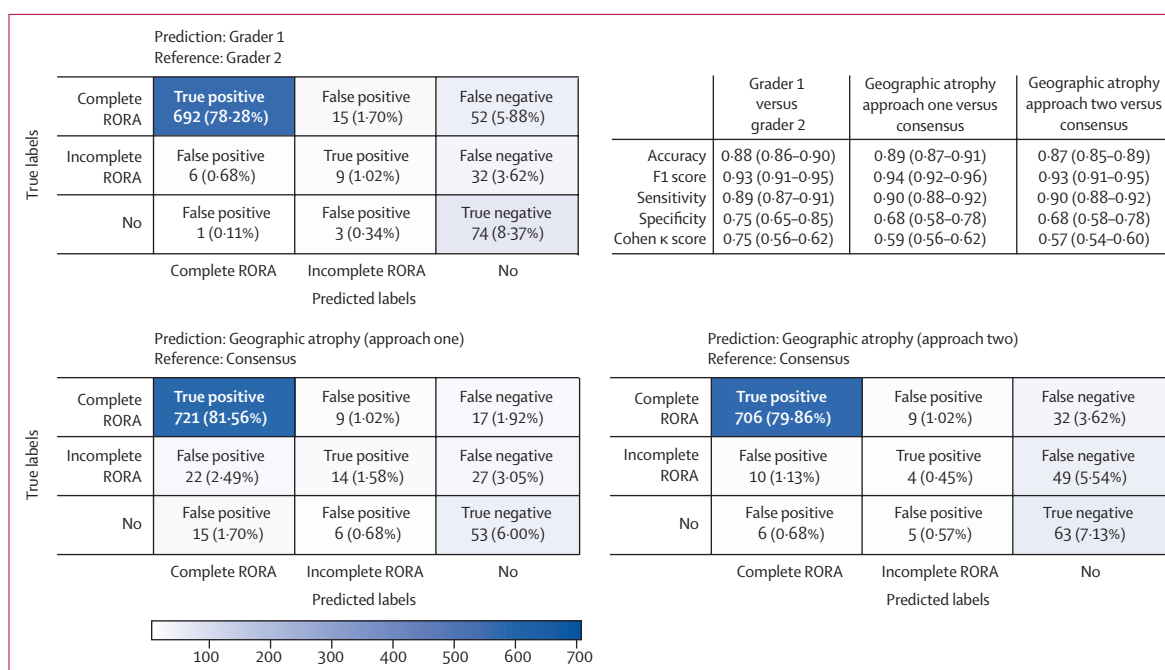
Prediction: Grader 1
Reference: Grader 2

True labels

| | Complete RORA | Incomplete RORA | No |
|---|---|---|---|
| Complete RORA | True positive 692 (78·28%) | False positive 15 (1·70%) | False negative 52 (5·88%) |
| Incomplete RORA | False positive 6 (0·68%) | True positive 9 (1·02%) | False negative 32 (3·62%) |
| No | False positive 1 (0·11%) | False positive 3 (0·34%) | True negative 74 (8·37%) |

Predicted labels

| | Grader 1 versus grader 2 | Geographic atrophy approach one versus consensus | Geographic atrophy approach two versus consensus |
|---|---|---|---|
| Accuracy | 0·88 (0·86–0·90) | 0·89 (0·87–0·91) | 0·87 (0·85–0·89) |
| F1 score | 0·93 (0·91–0·95) | 0·94 (0·92–0·96) | 0·93 (0·91–0·95) |
| Sensitivity | 0·89 (0·87–0·91) | 0·90 (0·88–0·92) | 0·90 (0·88–0·92) |
| Specificity | 0·75 (0·65–0·85) | 0·68 (0·58–0·78) | 0·68 (0·58–0·78) |
| Cohen κ score | 0·75 (0·56–0·62) | 0·59 (0·56–0·62) | 0·57 (0·54–0·60) |

Prediction: Geographic atrophy (approach one)
Reference: Consensus

True labels

| | Complete RORA | Incomplete RORA | No |
|---|---|---|---|
| Complete RORA | True positive 721 (81·56%) | False positive 9 (1·02%) | False negative 17 (1·92%) |
| Incomplete RORA | False positive 22 (2·49%) | True positive 14 (1·58%) | False negative 27 (3·05%) |
| No | False positive 15 (1·70%) | False positive 6 (0·68%) | True negative 53 (6·00%) |

Predicted labels

Prediction: Geographic atrophy (approach two)
Reference: Consensus

| | Complete RORA | Incomplete RORA | No |
|---|---|---|---|
| Complete RORA | True positive 706 (79·86%) | False positive 9 (1·02%) | False negative 32 (3·62%) |
| Incomplete RORA | False positive 10 (1·13%) | True positive 4 (0·45%) | False negative 49 (5·54%) |
| No | False positive 6 (0·68%) | False positive 5 (0·57%) | True negative 63 (7·13%) |

Predicted labels

100 200 300 400 500 600 700